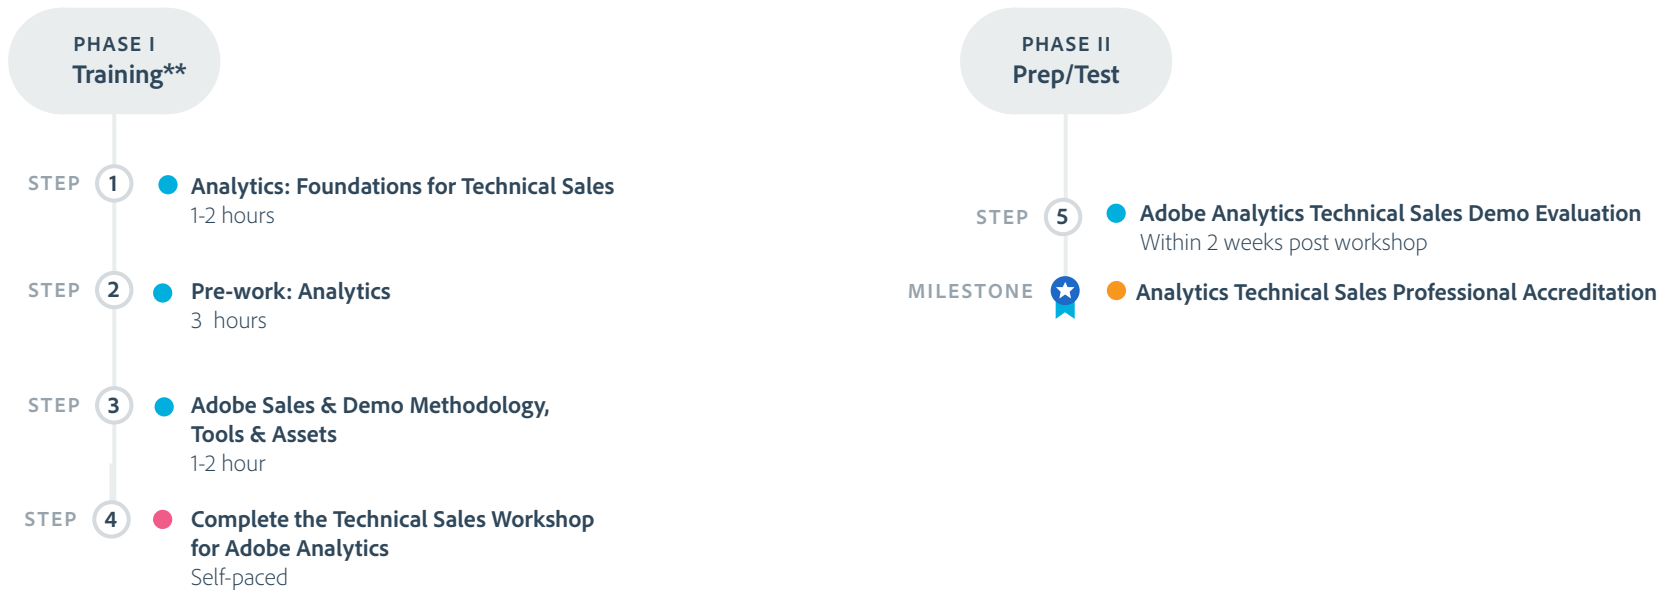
PHASE I
Training**

STEP 1 Analytics: Foundations for Technical Sales
1-2 hours

STEP 2 Pre-work: Analytics
3 hours

STEP 3 Adobe Sales & Demo Methodology, Tools & Assets
1-2 hour

STEP 4 Complete the Technical Sales Workshop for Adobe Analytics
Self-paced

PHASE II
Prep/Test

STEP 5 Adobe Analytics Technical Sales Demo Evaluation
Within 2 weeks post workshop

MILESTONE Analytics Technical Sales Professional Accreditation